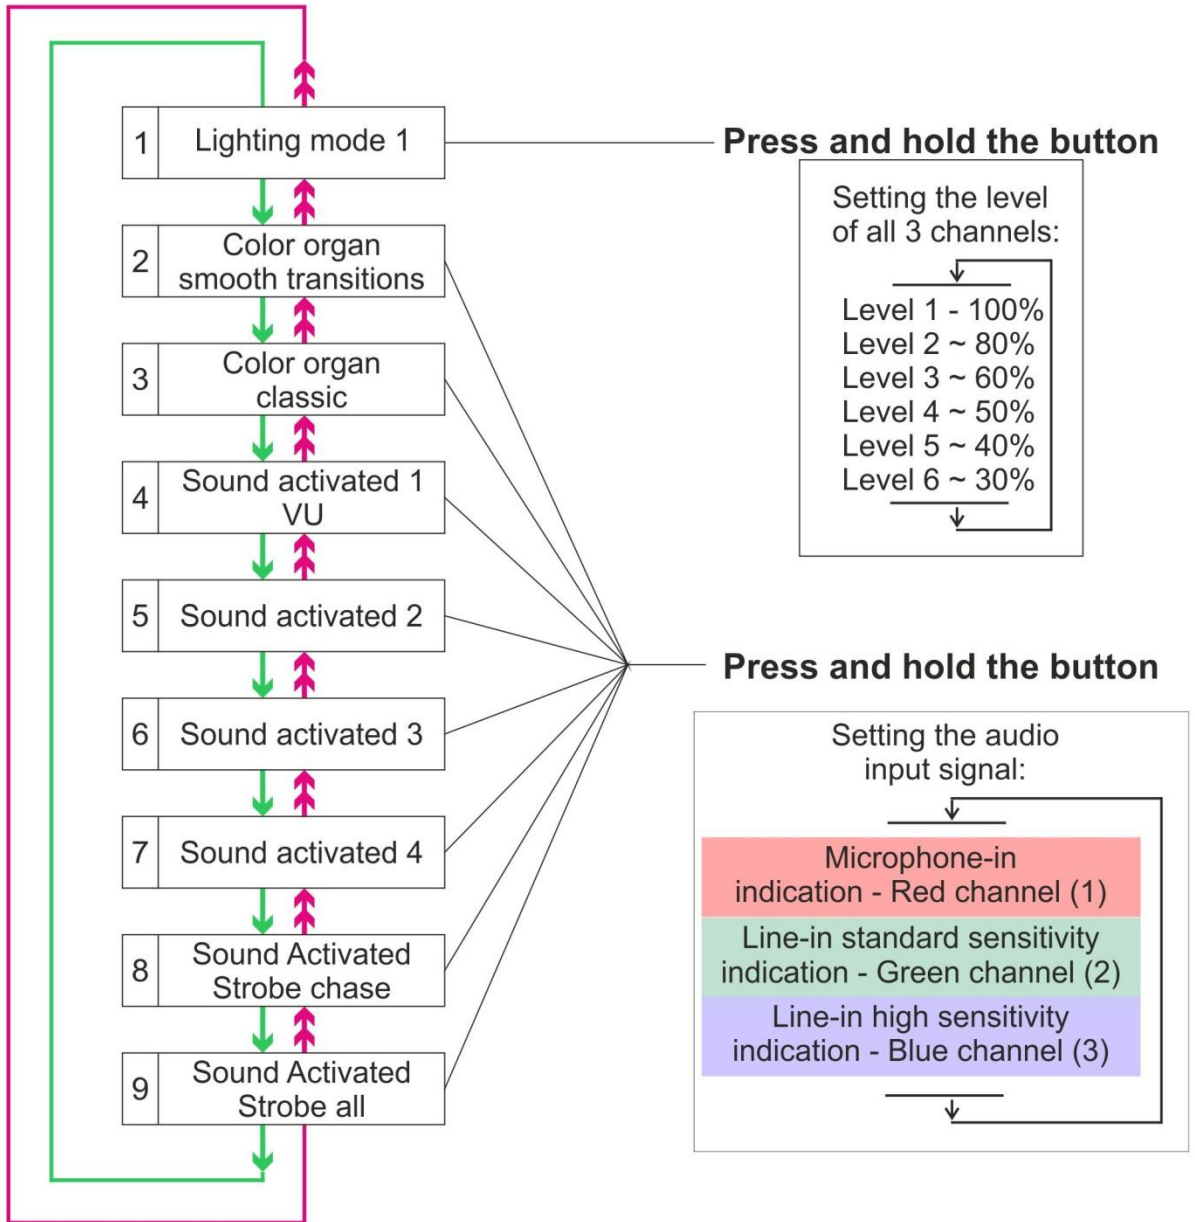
1 Lighting mode 1

2 Color organ smooth transitions

3 Color organ classic

4 Sound activated 1 VU

5 Sound activated 2

6 Sound activated 3

7 Sound activated 4

8 Sound Activated Strobe chase

9 Sound Activated Strobe all

Press and hold the button

Setting the level of all 3 channels:

Level 1 - 100%
Level 2 ~ 80%
Level 3 ~ 60%
Level 4 ~ 50%
Level 5 ~ 40%
Level 6 ~ 30%

Press and hold the button

Setting the audio input signal:

Microphone-in indication - Red channel (1)

Line-in standard sensitivity indication - Green channel (2)

Line-in high sensitivity indication - Blue channel (3)